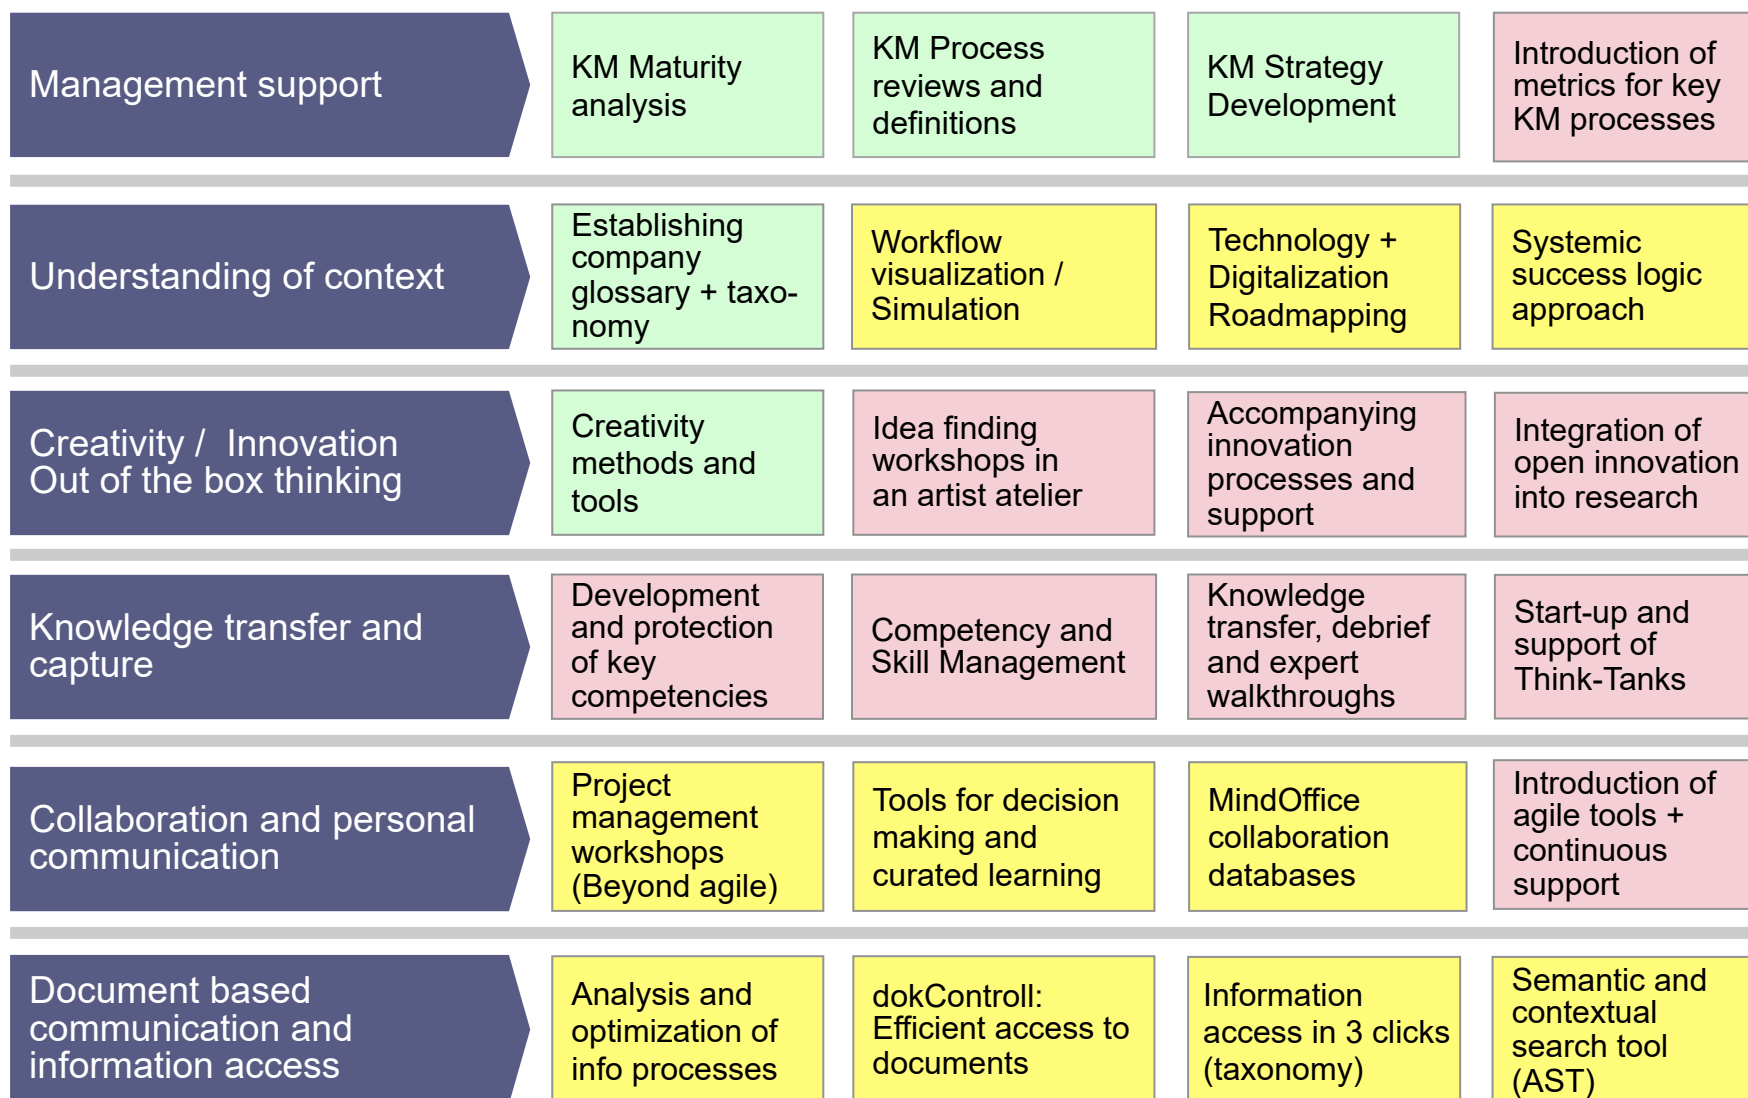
| | | | | |
|---|---|---|---|---|
| Management support | KM Maturity analysis | KM Process reviews and definitions | KM Strategy Development | Introduction of metrics for key KM processes |
| Understanding of context | Establishing company glossary + taxonomy | Workflow visualization / Simulation | Technology + Digitalization Roadmapping | Systemic success logic approach |
| Creativity / Innovation Out of the box thinking | Creativity methods and tools | Idea finding workshops in an artist atelier | Accompanying innovation processes and support | Integration of open innovation into research |
| Knowledge transfer and capture | Development and protection of key competencies | Competency and Skill Management | Knowledge transfer, debrief and expert walkthroughs | Start-up and support of Think-Tanks |
| Collaboration and personal communication | Project management workshops (Beyond agile) | Tools for decision making and curated learning | MindOffice collaboration databases | Introduction of agile tools + continuous support |
| Document based communication and information access | Analysis and optimization of info processes | dokControll: Efficient access to documents | Information access in 3 clicks (taxonomy) | Semantic and contextual search tool (AST) |